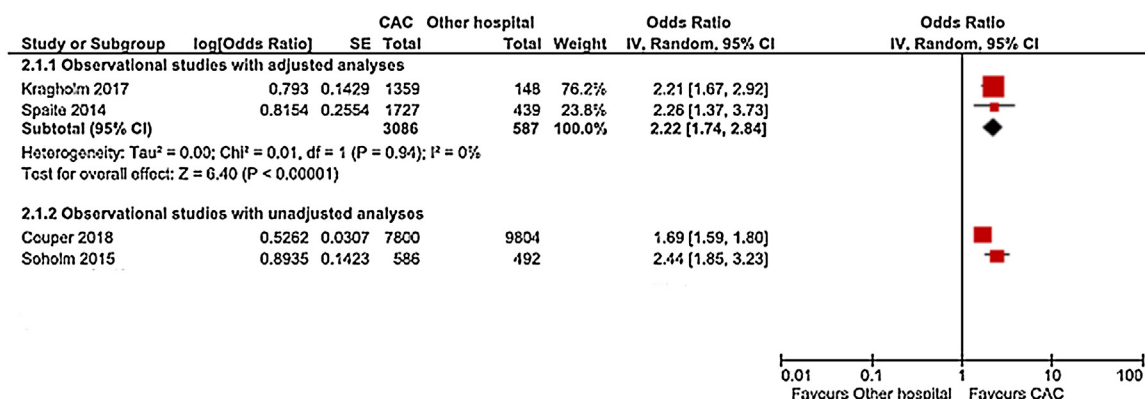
| Study or Subgroup | log[Odds Ratio] | SE | CAC Total | Other hospital Total | Weight | Odds Ratio IV, Random, 95% CI |
|---|---|---|---|---|---|---|
| **2.1.1 Observational studies with adjusted analyses** | | | | | | |
| Kragholm 2017 | 0.793 | 0.1429 | 1359 | 148 | 76.2% | 2.21 [1.67, 2.92] |
| Spaite 2014 | 0.8154 | 0.2554 | 1727 | 439 | 23.8% | 2.26 [1.37, 3.73] |
| **Subtotal (95% CI)** | | | 3086 | 587 | 100.0% | 2.22 [1.74, 2.84] |

Heterogeneity: Tau² = 0.00; Chi² = 0.01, df = 1 (P = 0.94); I² = 0%
Test for overall effect: Z = 6.40 (P < 0.00001)

| Study or Subgroup | log[Odds Ratio] | SE | CAC Total | Other hospital Total | Weight | Odds Ratio IV, Random, 95% CI |
|---|---|---|---|---|---|---|
| **2.1.2 Observational studies with unadjusted analyses** | | | | | | |
| Couper 2018 | 0.5262 | 0.0307 | 7800 | 9804 | | 1.69 [1.59, 1.80] |
| Soholm 2015 | 0.8935 | 0.1423 | 586 | 492 | | 2.44 [1.85, 3.23] |

Odds Ratio
IV, Random, 95% CI

0.01 0.1 1 10 100
Favours Other hospital Favours CAC